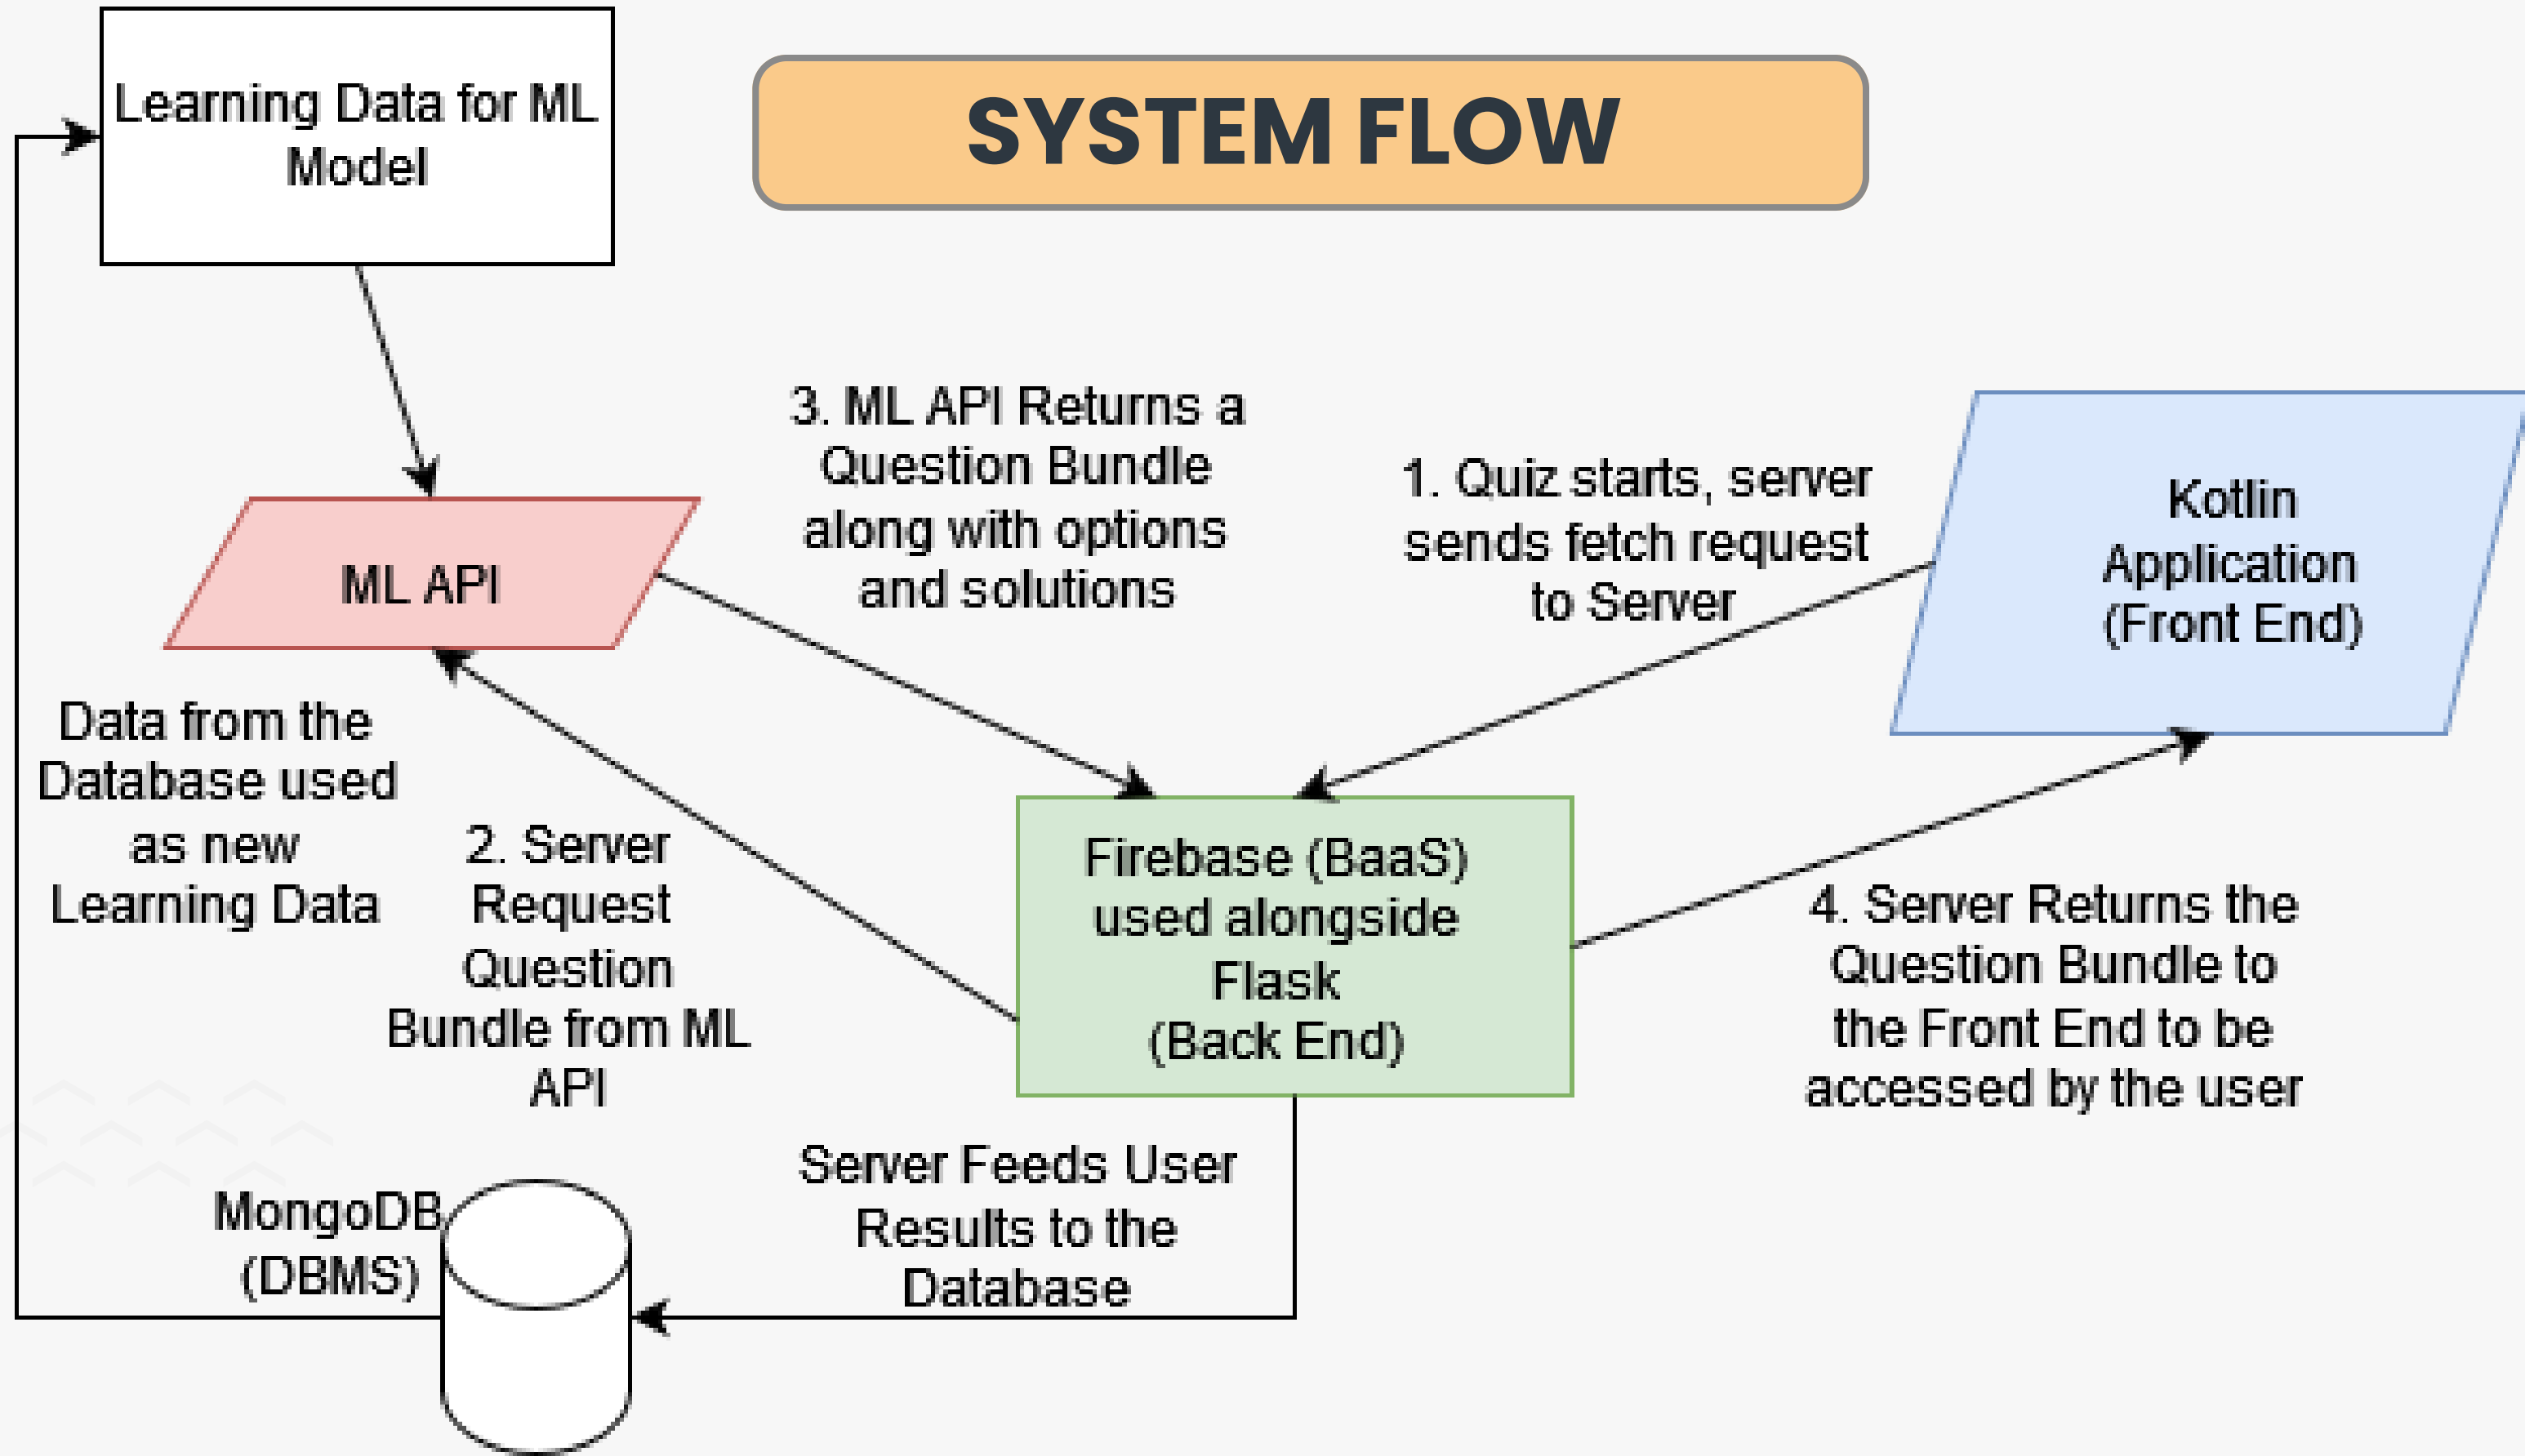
SYSTEM FLOW

Learning Data for ML Model

ML API

3. ML API Returns a Question Bundle along with options and solutions

1. Quiz starts, server sends fetch request to Server

Kotlin Application (Front End)

Data from the Database used as new Learning Data

2. Server Request Question Bundle from ML API

Firebase (BaaS) used alongside Flask (Back End)

4. Server Returns the Question Bundle to the Front End to be accessed by the user

Server Feeds User Results to the Database

MongoDB (DBMS)